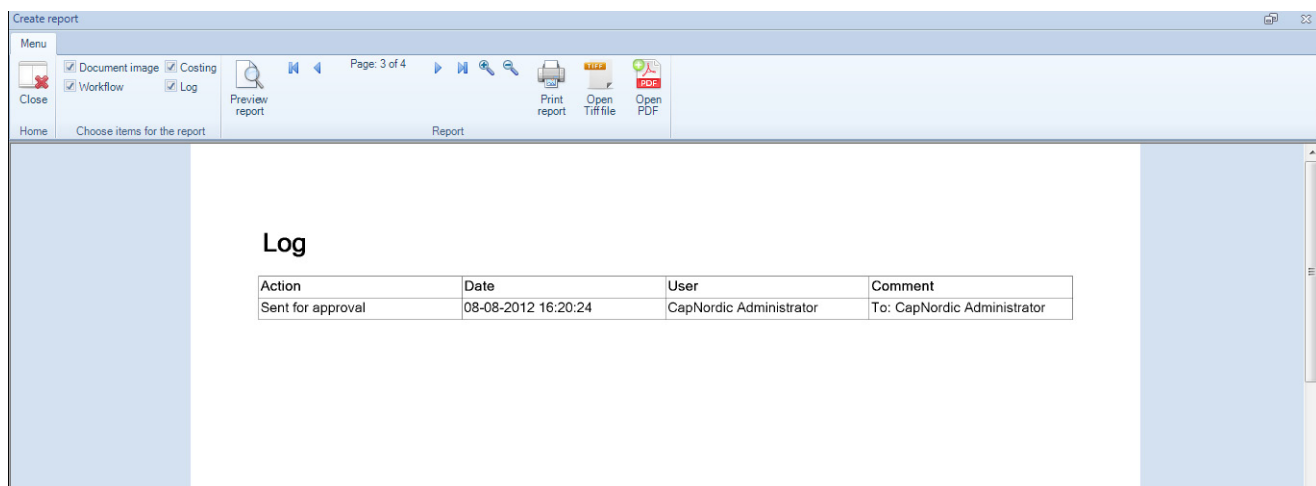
Create report

Menu

Close

Document image
Costing
Workflow
Log

Preview report

Page: 3 of 4

Print report

Open Tiff file

Open PDF

Home

Choose items for the report

Report

Log

| Action | Date | User | Comment |
|---|---|---|---|
| Sent for approval | 08-08-2012 16:20:24 | CapNordic Administrator | To: CapNordic Administrator |